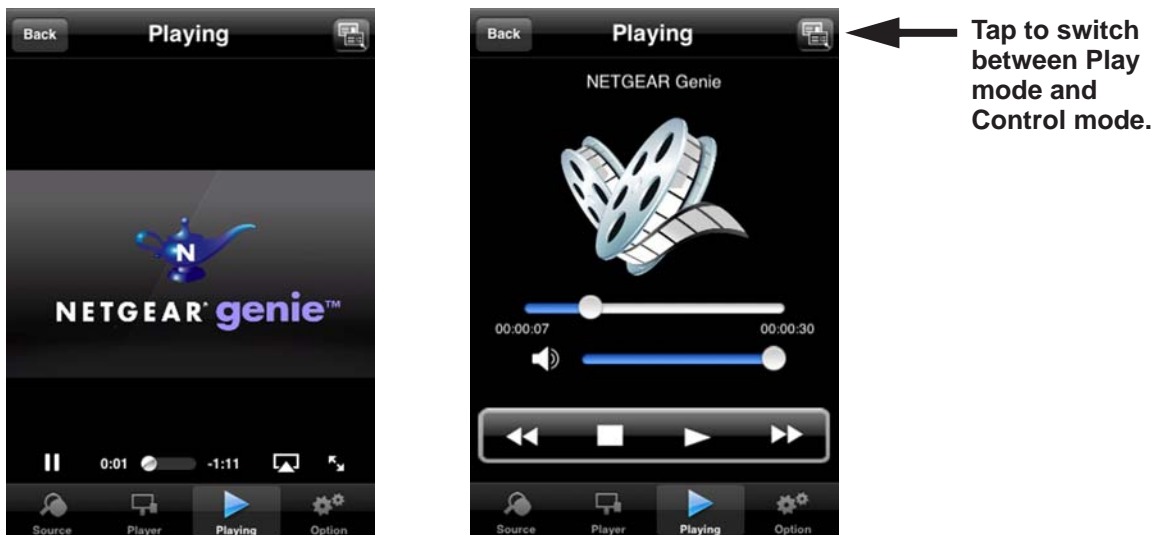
Back

Playing

N

NETGEAR genie™

0:01

-1:11

Source

Player

Playing

Option

Back

Playing

NETGEAR Genie

00:00:07

00:00:30

Source

Player

Playing

Option

Tap to switch between Play mode and Control mode.